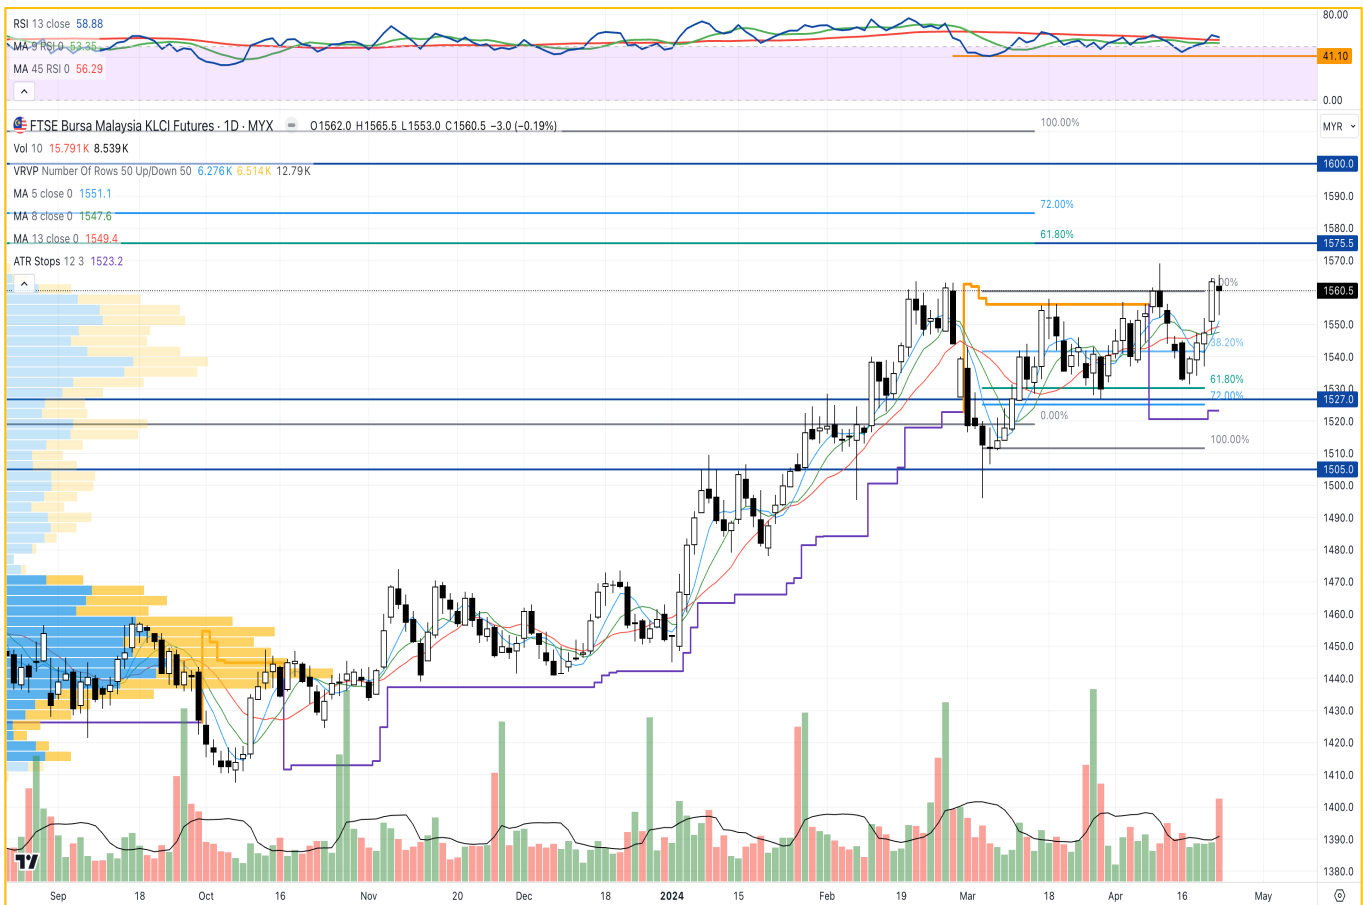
RSI 13 close 58.88
MA 9 RSI 0 53.35
MA 45 RSI 0 56.29

80.00
41.10
0.00

FTSE Bursa Malaysia KLCI Futures · 1D · MYX O1562.0 H1565.5 L1553.0 C1560.5 −3.0 (−0.19%)
Vol 10 15.791K 8.539K
VRVP Number Of Rows 50 Up/Down 50 6.276K 6.514K 12.79K
MA 5 close 0 1551.1
MA 8 close 0 1547.6
MA 13 close 0 1549.4
ATR Stops 12 3 1523.2

MYR

100.00%
72.00%
61.80%
0.00%
38.20%
61.80%
72.00%
0.00%
100.00%

1600.0
1590.0
1580.0
1575.5
1570.0
1560.5
1550.0
1540.0
1530.0
1527.0
1520.0
1510.0
1505.0
1500.0
1490.0
1480.0
1470.0
1460.0
1450.0
1440.0
1430.0
1420.0
1410.0
1400.0
1390.0
1380.0

Sep 18 Oct 16 Nov 20 Dec 18 2024 15 Feb 19 Mar 18 Apr 16 May